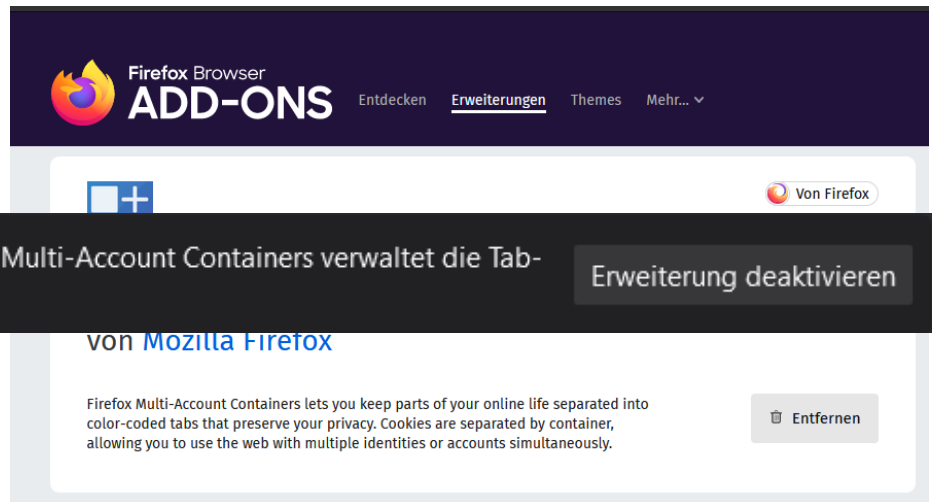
Firefox Browser
ADD-ONS

Entdecken Erweiterungen Themes Mehr...

Von Firefox

Multi-Account Containers verwaltet die Tab-

Erweiterung deaktivieren

von Mozilla Firefox

Firefox Multi-Account Containers lets you keep parts of your online life separated into color-coded tabs that preserve your privacy. Cookies are separated by container, allowing you to use the web with multiple identities or accounts simultaneously.

Entfernen